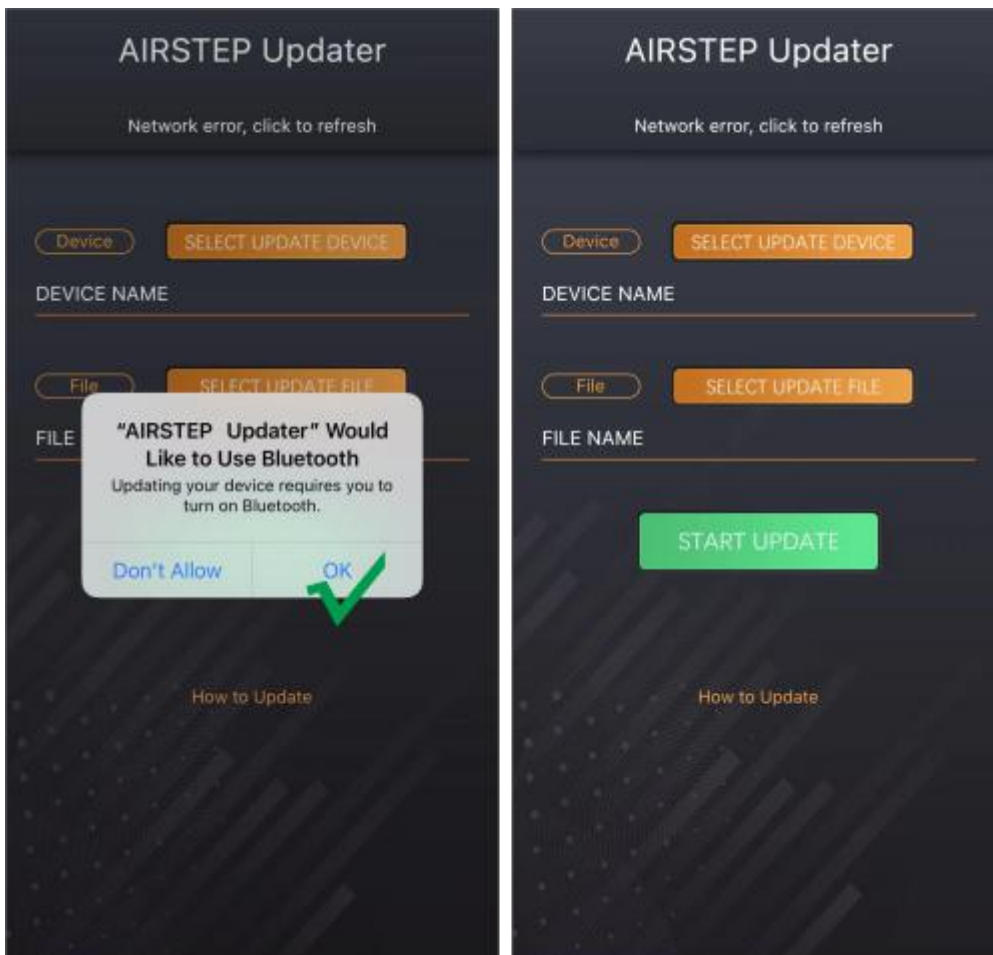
AIRSTEP Updater

Network error, click to refresh

Device SELECT UPDATE DEVICE

DEVICE NAME

File SELECT UPDATE FILE

FILE

"AIRSTEP Updater" Would Like to Use Bluetooth

Updating your device requires you to turn on Bluetooth.

Don't Allow OK

How to Update

AIRSTEP Updater

Network error, click to refresh

Device SELECT UPDATE DEVICE

DEVICE NAME

File SELECT UPDATE FILE

FILE NAME

START UPDATE

How to Update